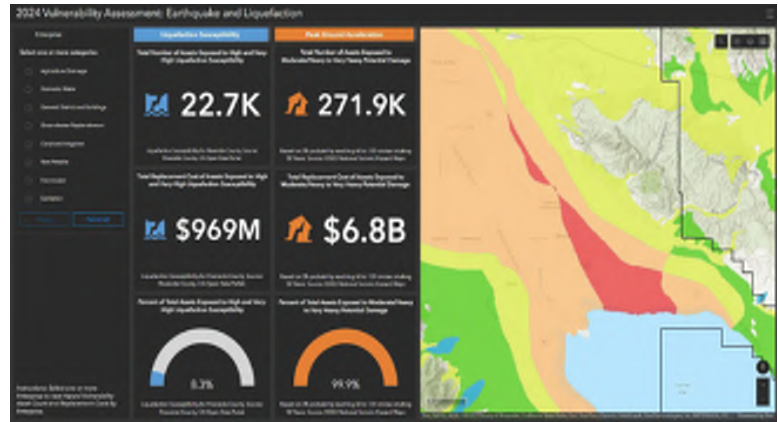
2024 Vulnerability Assessment: Earthquake and Liquefaction

Enterprise

Select one or more categories

Agriculture Drainage

Domestic Water

General District and Buildings

Groundwater Replenishment

Colorado Irrigation

Non-Potable

Wastewater

Sanitation

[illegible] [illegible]

Instructions: Select one or more Enterprises to view Hazard Vulnerability Asset Count and Replacement Costs by Enterprise.

Liquefaction Susceptibility

Total Number of Assets Exposed to High and Very High Liquefaction Susceptibility

22.7K

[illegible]

Total Replacement Cost of Assets Exposed to High and Very High Liquefaction Susceptibility

$969M

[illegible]

Percent of Total Assets Exposed to High and Very High Liquefaction Susceptibility

8.3%

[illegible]

Peak Ground Acceleration

Total Number of Assets Exposed to Moderate/Heavy to Very Heavy Potential Damage

271.9K

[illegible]

Total Replacement Cost of Assets Exposed to Moderate/Heavy to Very Heavy Potential Damage

$6.8B

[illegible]

Percent of Total Assets Exposed to Moderate/Heavy to Very Heavy Potential Damage

99.9%

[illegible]

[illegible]